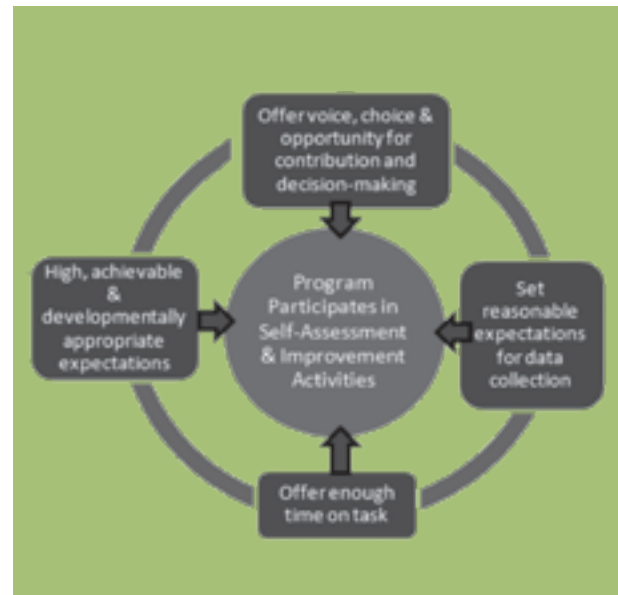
Offer voice, choice & opportunity for contribution and decision-making

High, achievable & developmentally appropriate expectations

Program Participates in Self-Assessment & Improvement Activities

Set reasonable expectations for data collection

Offer enough time on task